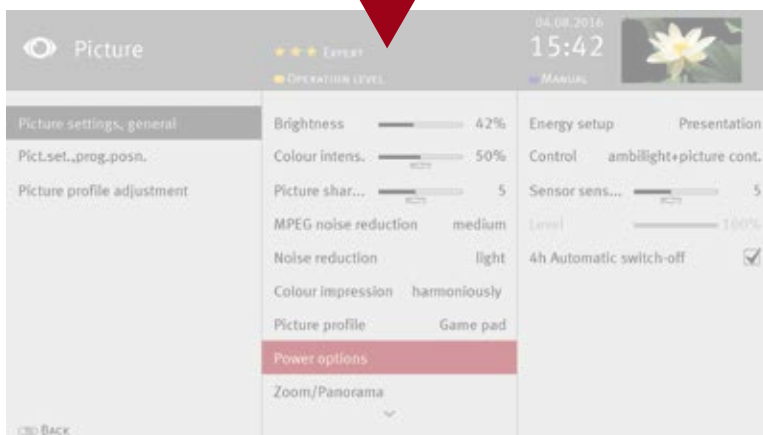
Picture

★★★ Expert

Operation level

04.08.2016
15:42

Manual

Picture settings, general
Pict.set.,prog.posn.
Picture profile adjustment

Back

Brightness 42%
Colour intens. 50%
Picture shar... 5
MPEG noise reduction medium
Noise reduction light
Colour impression harmoniously
Picture profile Game pad
Power options
Zoom/Panorama

Energy setup Presentation
Control ambilight+picture cont.
Sensor sens... 5
Level 100%
4h Automatic switch-off